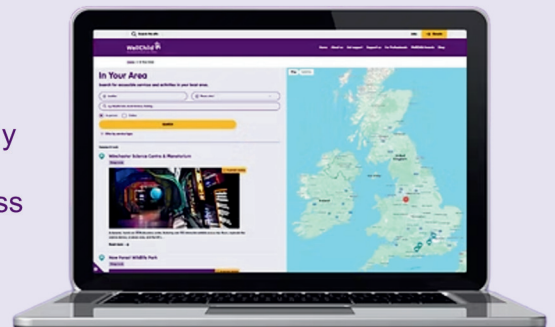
y

ss

Search the site

Donate

WellChild

In Your Area

Search for accessible services and activities in your local area.

Search

Manchester Science Centre & Planetarium

New Forest Wildlife Park

Read more

Map

Satellite